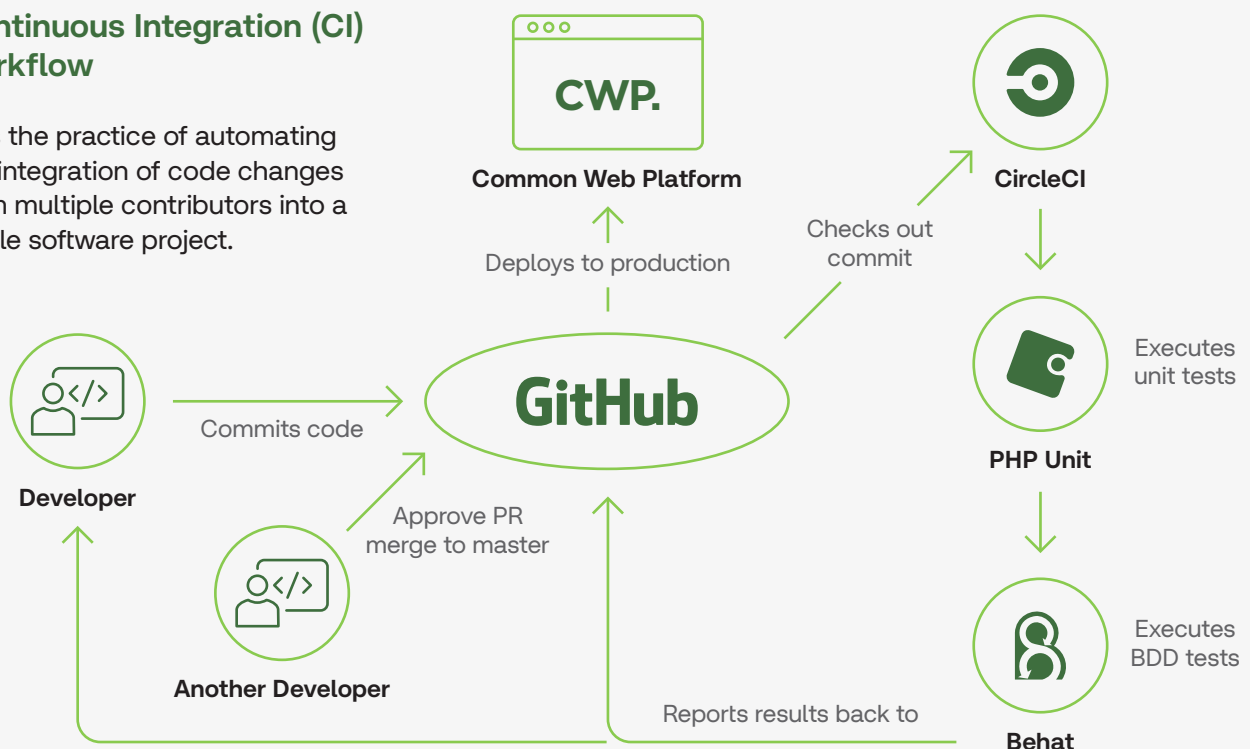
ntinuous Integration (CI) rkflow

the practice of automating integration of code changes n multiple contributors into a le software project.

CWP.

Common Web Platform

Deploys to production

Checks out commit

CircleCI

Executes unit tests

PHP Unit

Executes BDD tests

Behat

Developer

Commits code

GitHub

Approve PR merge to master

Another Developer

Reports results back to